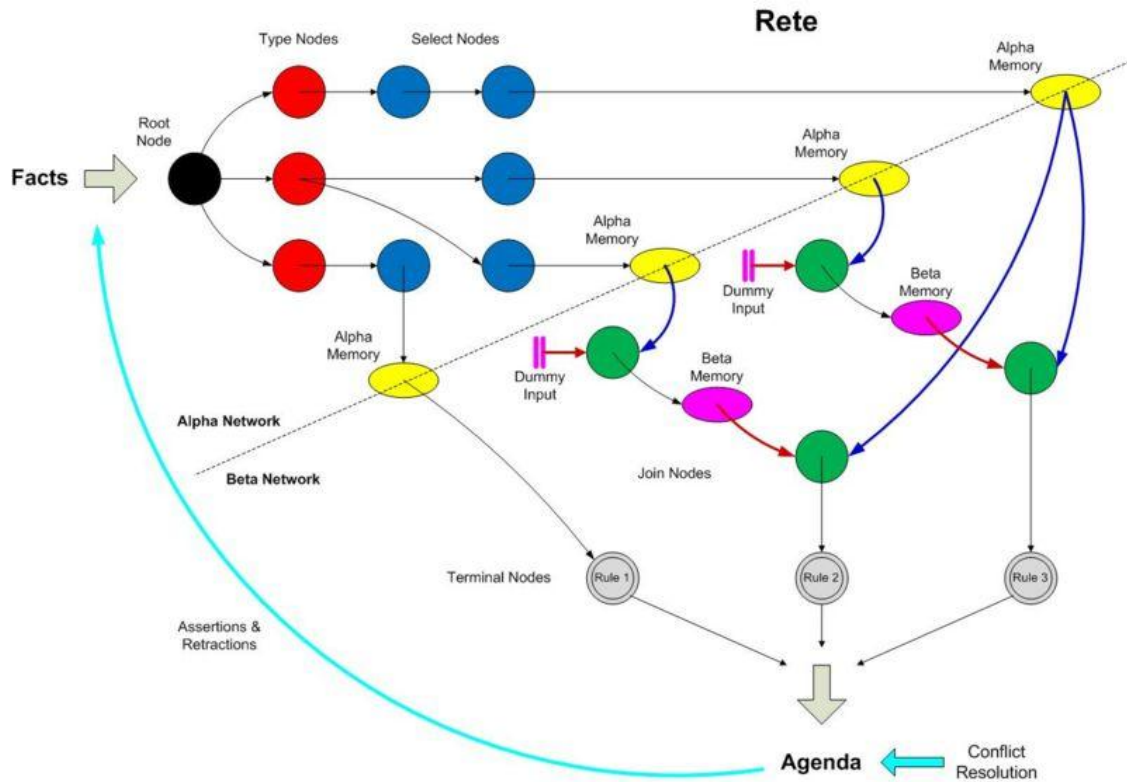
Rete

Type Nodes

Select Nodes

Alpha Memory

Root Node

Facts

Alpha Memory

Alpha Memory

Dummy Input

Beta Memory

Alpha Memory

Dummy Input

Beta Memory

Alpha Network

Beta Network

Join Nodes

Terminal Nodes

Rule 1

Rule 2

Rule 3

Assertions & Retractions

Agenda

Conflict Resolution